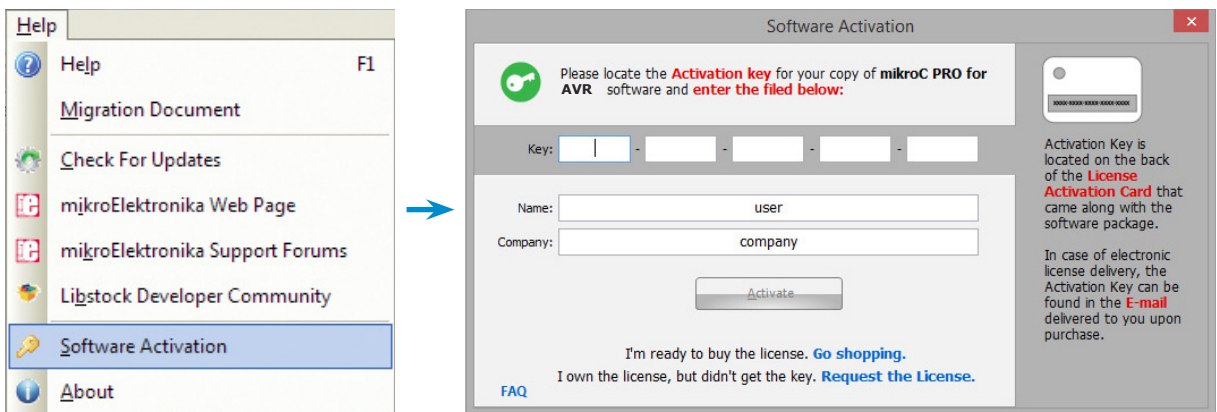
Help

Help F1

Migration Document

Check For Updates

mikroElektronika Web Page

mikroElektronika Support Forums

Libstock Developer Community

Software Activation

About

Software Activation

Please locate the Activation key for your copy of mikroC PRO for AVR software and enter the filed below:

Key: - - - -

Name: user

Company: company

Activate

I'm ready to buy the license. Go shopping.

I own the license, but didn't get the key. Request the License.

FAQ

XXXX-XXXX-XXXX-XXXX-XXXX

Activation Key is located on the back of the License Activation Card that came along with the software package.

In case of electronic license delivery, the Activation Key can be found in the E-mail delivered to you upon purchase.